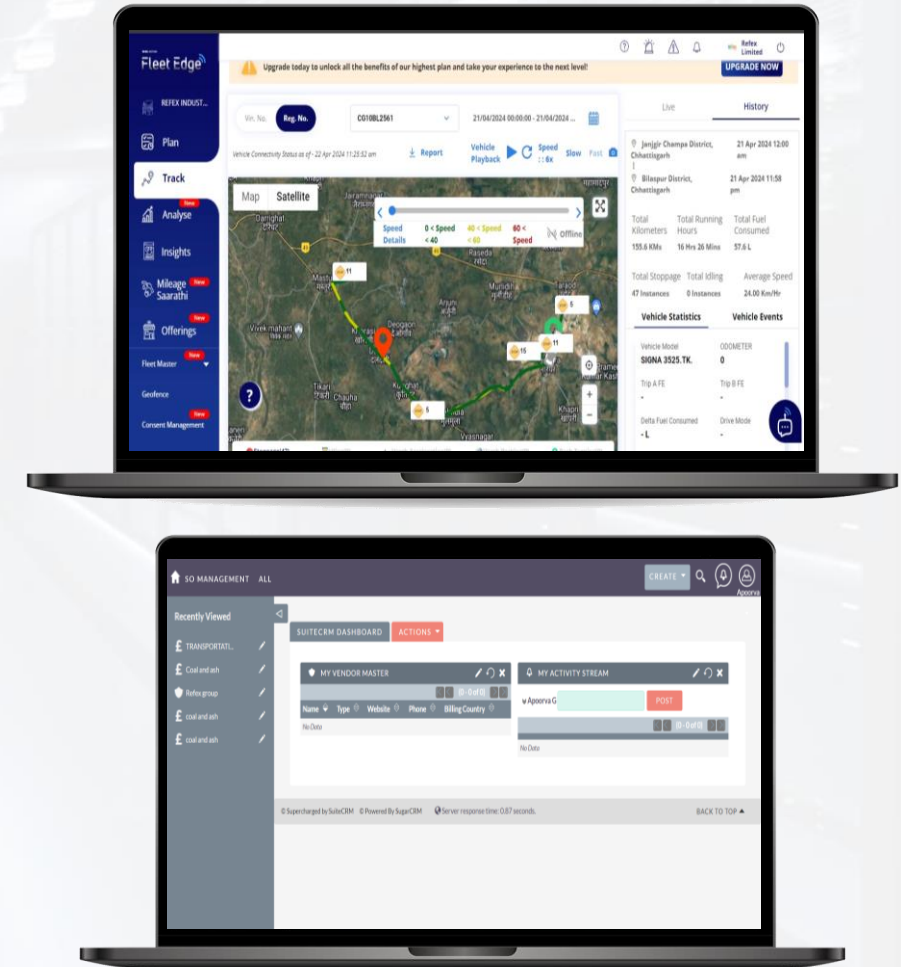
Fleet Edge

REFEX INDUST...

Plan

Track

New

Analyse

Insights

Mileage Saarathi

New

New

Offerings

New

Fleet Master

Geofence

New

Consent Management

Upgrade today to unlock all the benefits of our highest plan and take your experience to the next level!

Refex Limited

UPGRADE NOW

Vin. No.

Reg. No.

CG10BL2561

21/04/2024 00:00:00 - 21/04/2024 ...

Vehicle Connectivity Status as of - 22 Apr 2024 11:23:52 am

Report

Vehicle Playback

Speed : 6x

Slow

Fast

Map

Satellite

Speed Details

0 < Speed < 40

40 < Speed < 60

60 < Speed

Offline

Live

History

Janjgir Champa District, Chhattisgarh

21 Apr 2024 12:00 am

Bilaspur District, Chhattisgarh

21 Apr 2024 11:58 pm

Total Kilometers

155.6 KMs

Total Running Hours

16 Hrs 26 Mins

Total Fuel Consumed

57.6 L

Total Stoppage

47 Instances

Total Idling

0 Instances

Average Speed

24.00 Km/Hr

Vehicle Statistics

Vehicle Events

Vehicle Model

SIGNA 3525.TK.

ODOMETER

0

Trip A FE

-

Trip B FE

-

Delta Fuel Consumed

- L

Drive Mode

-

SO MANAGEMENT ALL

CREATE

Apoorva

Recently Viewed

TRANSPORTATI...

Coal and ash

Refex group

coal and ash

coal and ash

SUITECRM DASHBOARD

ACTIONS

MY VENDOR MASTER

(0 - 0 of 0)

Name

Type

Website

Phone

Billing Country

No Data

MY ACTIVITY STREAM

Apoorva G

POST

(0 - 0 of 0)

No Data

© Supercharged by SuiteCRM © Powered By SugarCRM

Server response time: 0.87 seconds.

BACK TO TOP